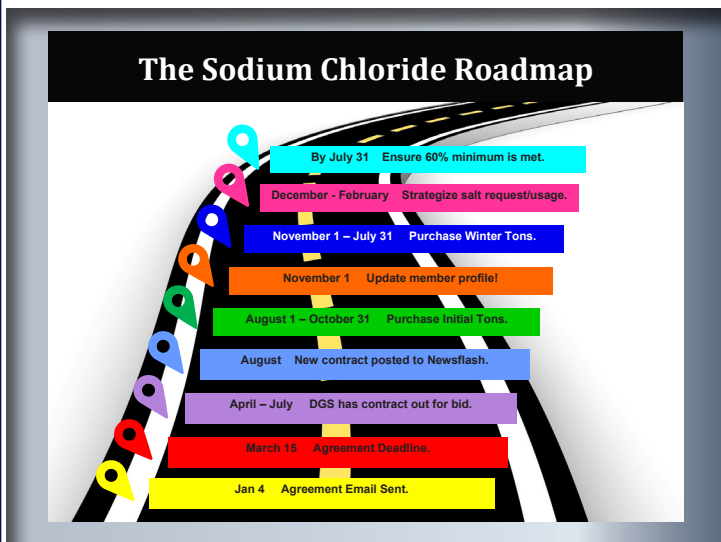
The Sodium Chloride Roadmap

By July 31 Ensure 60% minimum is met.

December - February Strategize salt request/usage.

November 1 – July 31 Purchase Winter Tons.

November 1 Update member profile!

August 1 – October 31 Purchase Initial Tons.

August New contract posted to Newsflash.

April – July DGS has contract out for bid.

March 15 Agreement Deadline.

Jan 4 Agreement Email Sent.